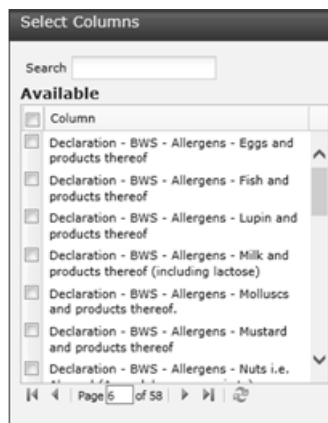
Select Columns

Search

Available

| | Column |
|---|---|
| | Declaration - BWS - Allergens - Eggs and products thereof |
| | Declaration - BWS - Allergens - Fish and products thereof |
| | Declaration - BWS - Allergens - Lupin and products thereof |
| | Declaration - BWS - Allergens - Milk and products thereof (including lactose) |
| | Declaration - BWS - Allergens - Molluscs and products thereof. |
| | Declaration - BWS - Allergens - Mustard and products thereof |
| | Declaration - BWS - Allergens - Nuts i.e. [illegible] |

Page 6 of 58